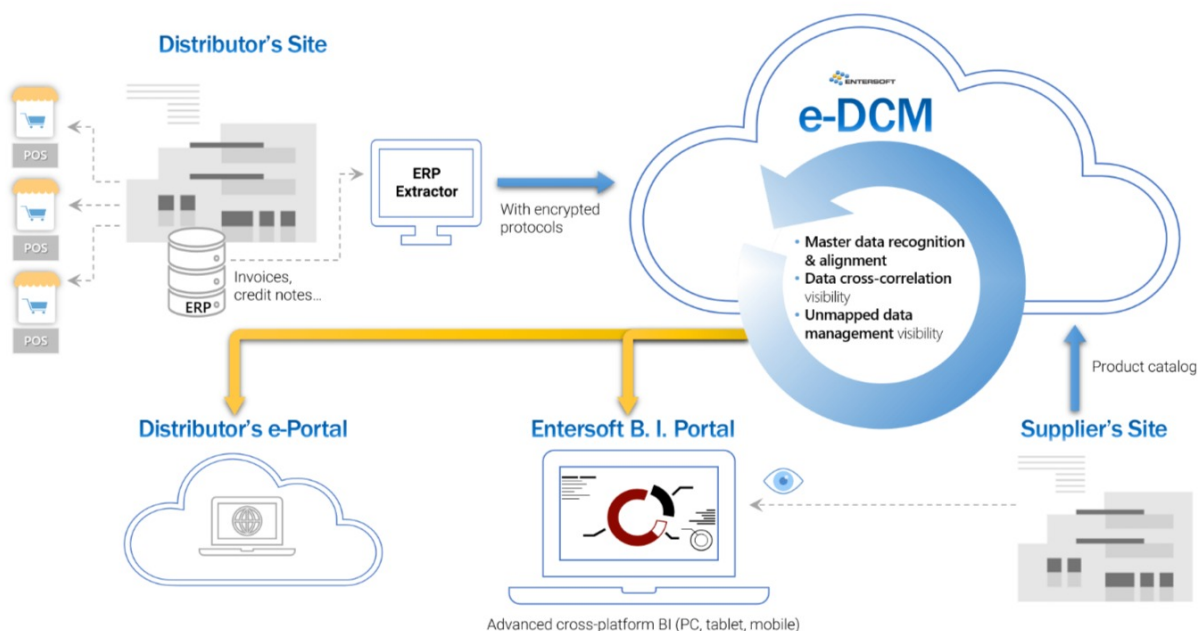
Distributor's Site

POS

POS

POS

ERP

Invoices, credit notes...

ERP Extractor

With encrypted protocols

ENTERSOFT

e-DCM

• Master data recognition & alignment
• Data cross-correlation visibility
• Unmapped data management visibility

Product catalog

Distributor's e-Portal

Entersoft B. I. Portal

Supplier's Site

Advanced cross-platform BI (PC, tablet, mobile)